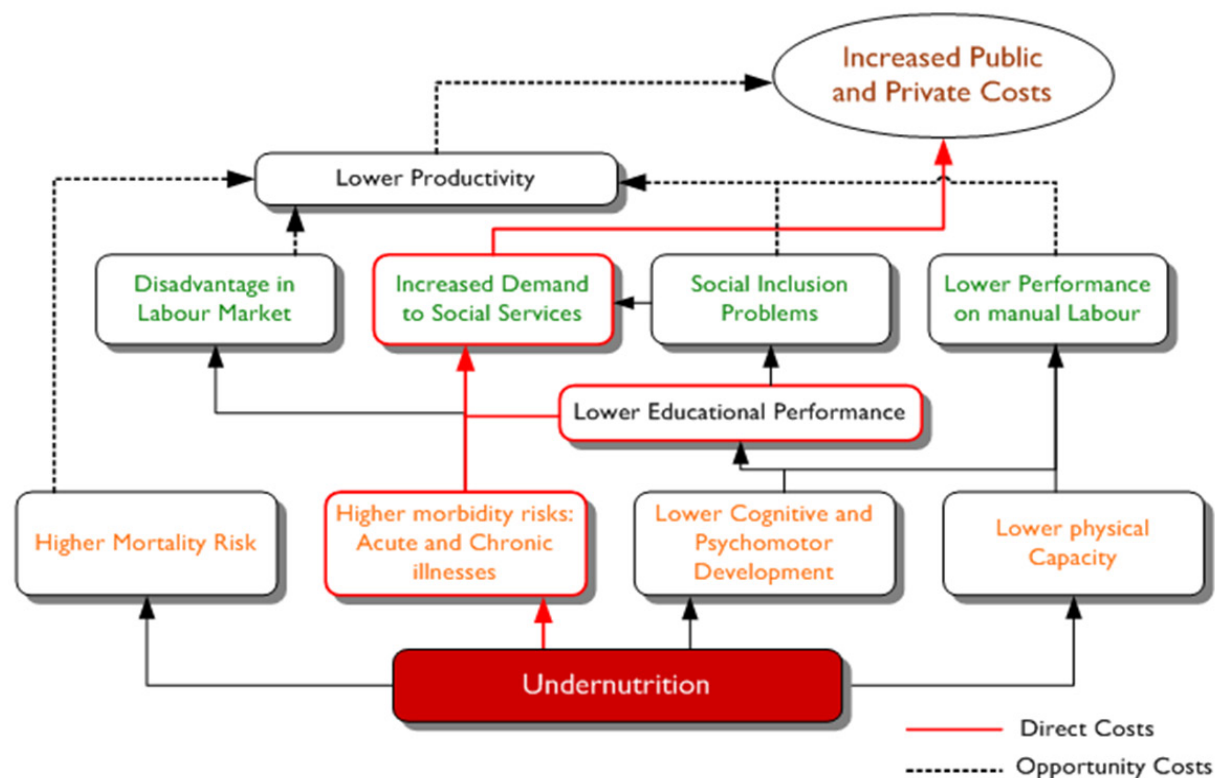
Increased Public and Private Costs

Lower Productivity

Disadvantage in Labour Market

Increased Demand to Social Services

Social Inclusion Problems

Lower Performance on manual Labour

Lower Educational Performance

Higher Mortality Risk

Higher morbidity risks: Acute and Chronic illnesses

Lower Cognitive and Psychomotor Development

Lower physical Capacity

Undernutrition

Direct Costs

Opportunity Costs